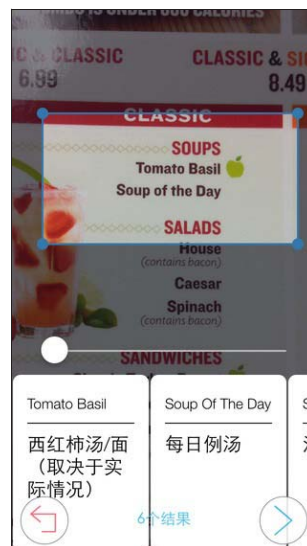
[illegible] IS UNDER 600 CALORIES

C & CLASSIC
6.99

CLASSIC & SI
8.49

CLASSIC

SOUPS
Tomato Basil
Soup of the Day

SALADS
House
(contains bacon)
Caesar
Spinach
(contains bacon)

SANDWICHES

Tomato Basil
西红柿汤/面（取决于实际情况）

Soup Of The Day
每日例汤

6个结果